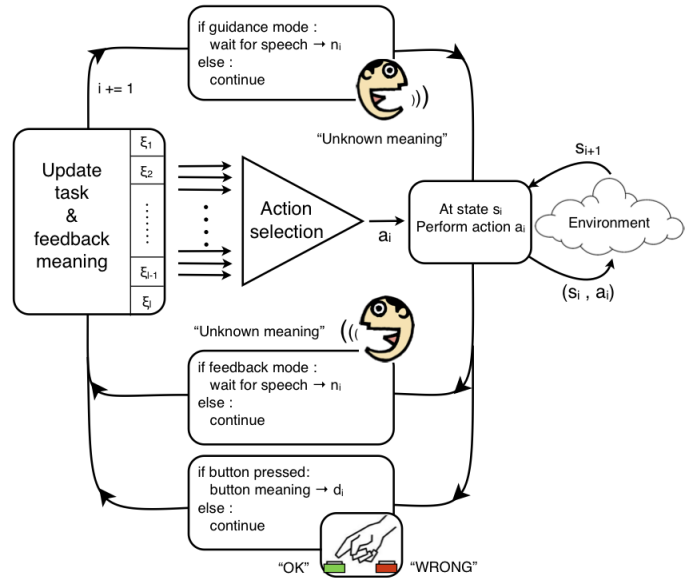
if guidance mode :
wait for speech → $n_i$
else :
continue

i += 1

"Unknown meaning"

Update task & feedback meaning

$\xi_1$
$\xi_2$
$\xi_{l-1}$
$\xi_l$

Action selection

$a_i$

At state $s_i$
Perform action $a_i$

$s_{i+1}$

Environment

$(s_i , a_i)$

"Unknown meaning"

if feedback mode :
wait for speech → $n_i$
else :
continue

if button pressed:
button meaning → $d_i$
else :
continue

"OK"
"WRONG"